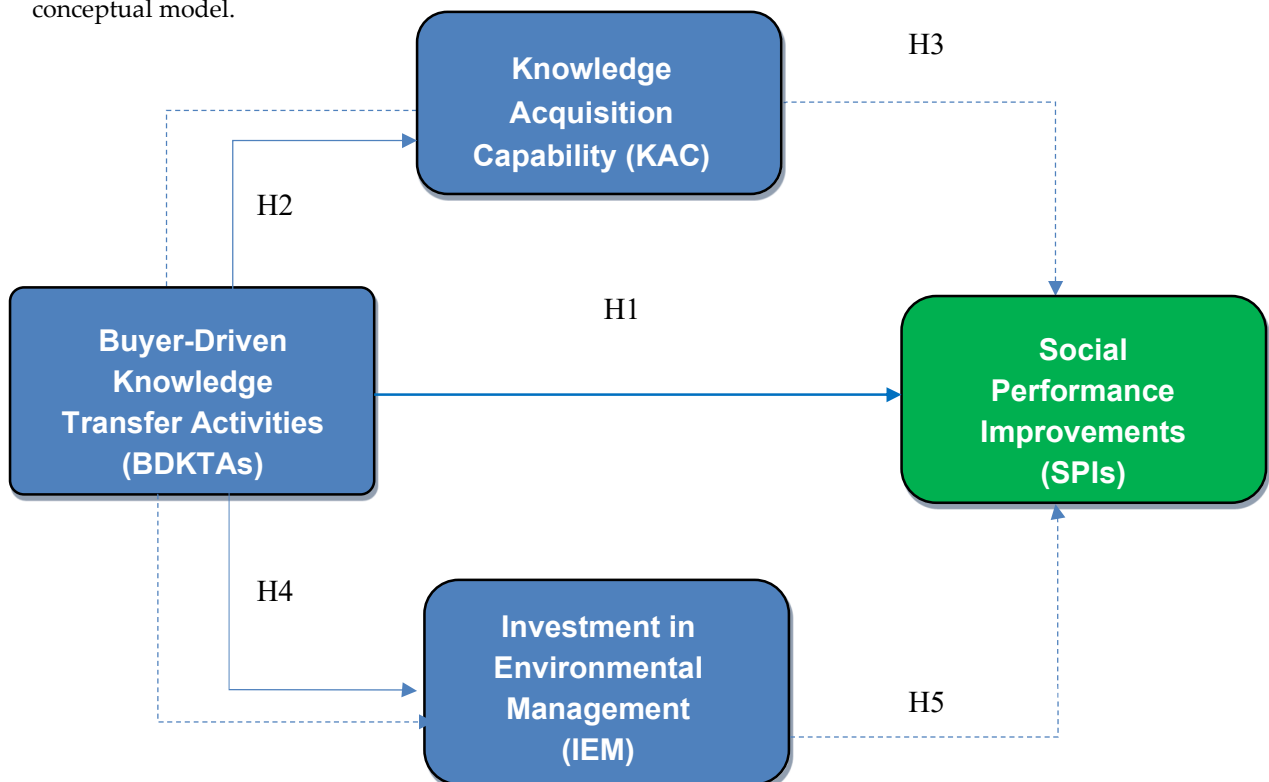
conceptual model.

Knowledge Acquisition Capability (KAC)

H3

H2

H1

Buyer-Driven Knowledge Transfer Activities (BDKTAs)

Social Performance Improvements (SPIs)

H4

Investment in Environmental Management (IEM)

H5